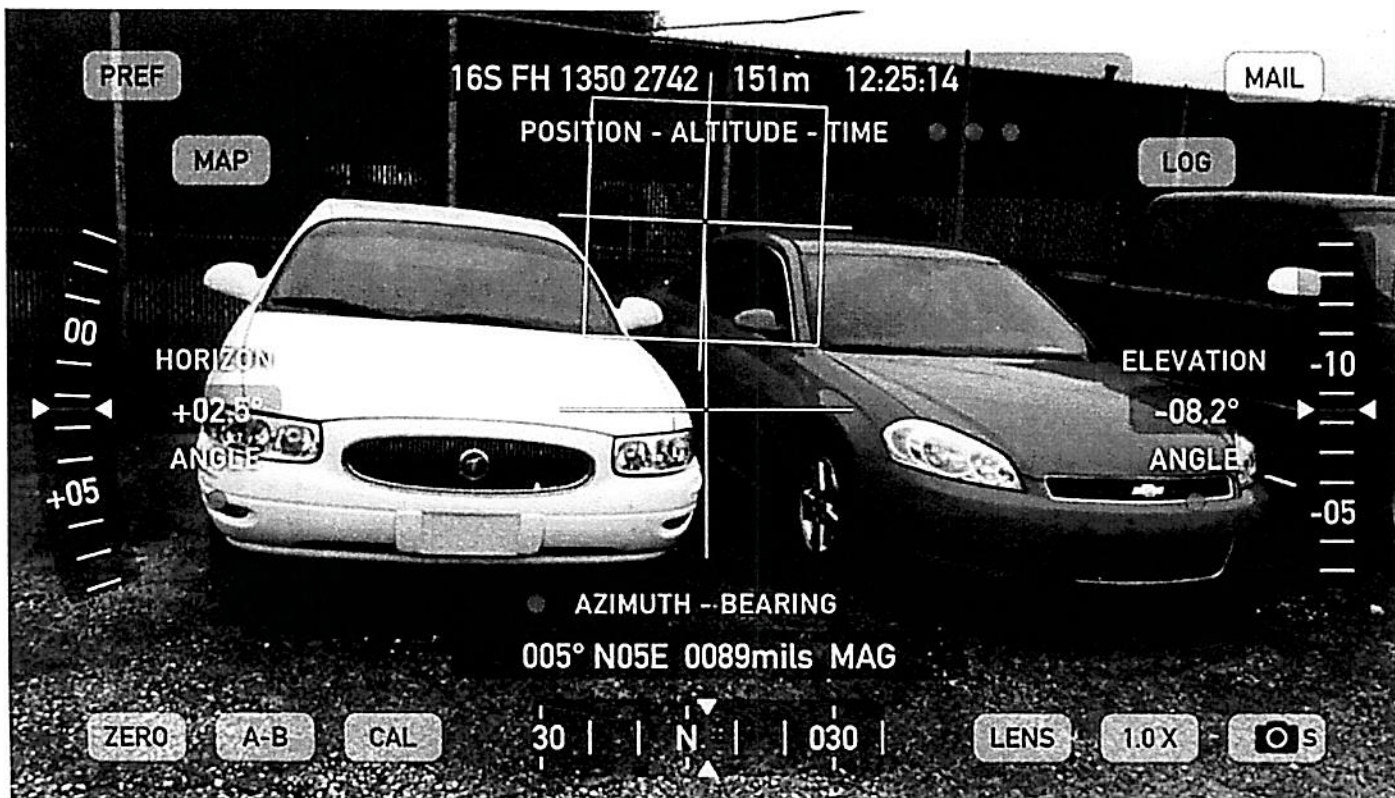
PREF

16S FH 1350 2742 151m 12:25:14

MAIL

POSITION - ALTITUDE - TIME

MAP

LOG

00

HORIZON

+02.5°

ANGLE

+05

ELEVATION

-10

-08.2°

ANGLE

-05

AZIMUTH - BEARING

005° N05E 0089mils MAG

ZERO A-B CAL

30 N 030

LENS 1.0X S